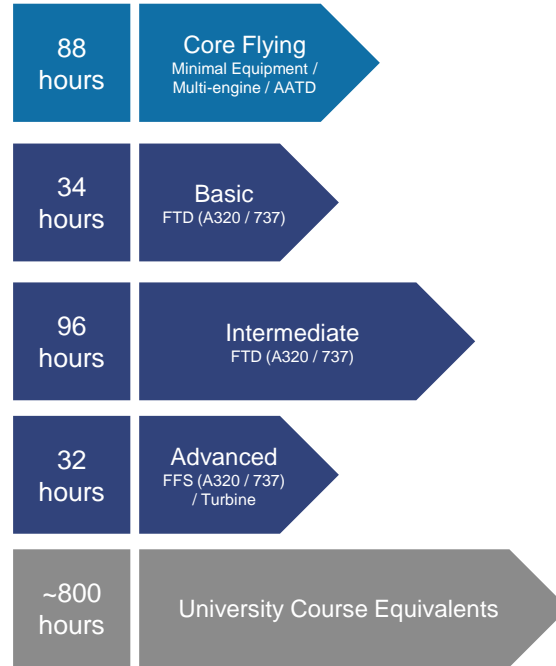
88 hours

Core Flying
Minimal Equipment / Multi-engine / AATD

34 hours

Basic
FTD (A320 / 737)

96 hours

Intermediate
FTD (A320 / 737)

32 hours

Advanced
FFS (A320 / 737) / Turbine

~800 hours

University Course Equivalents